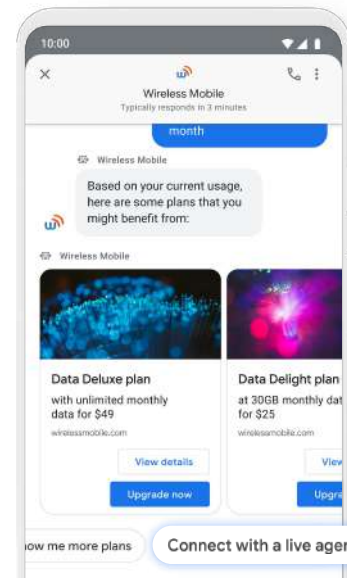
10:00

Wireless Mobile
Typically responds in 3 minutes

month

Wireless Mobile

Based on your current usage, here are some plans that you might benefit from:

Wireless Mobile

Data Deluxe plan
with unlimited monthly data for $49
wirelessmobile.com

View details

Upgrade now

Data Delight plan
at 30GB monthly data for $25
wirelessmobile.com

View

Upgra

ow me more plans

Connect with a live ager